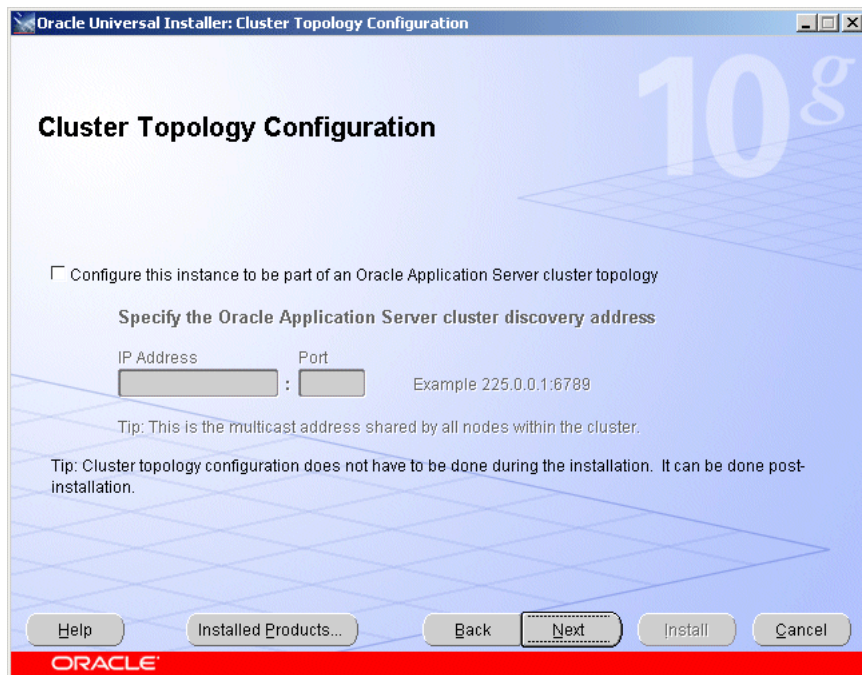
Oracle Universal Installer: Cluster Topology Configuration

10g

Cluster Topology Configuration

Configure this instance to be part of an Oracle Application Server cluster topology

Specify the Oracle Application Server cluster discovery address

IP Address : Port

Example 225.0.0.1:6789

Tip: This is the multicast address shared by all nodes within the cluster.

Tip: Cluster topology configuration does not have to be done during the installation. It can be done post-installation.

Help Installed Products... Back Next Install Cancel

ORACLE